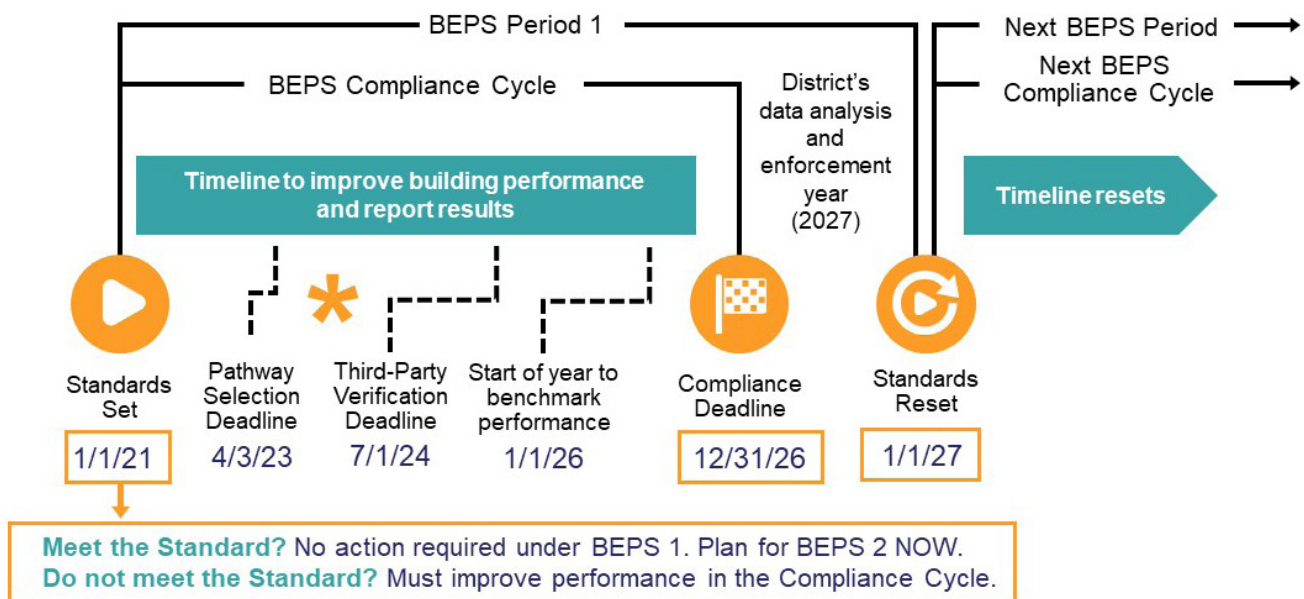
BEPS Period 1

BEPS Compliance Cycle

Next BEPS Period

Next BEPS Compliance Cycle

District's data analysis and enforcement year (2027)

Timeline to improve building performance and report results

Timeline resets

*

Standards Set
1/1/21

Pathway Selection Deadline
4/3/23

Third-Party Verification Deadline
7/1/24

Start of year to benchmark performance
1/1/26

Compliance Deadline
12/31/26

Standards Reset
1/1/27

Meet the Standard? No action required under BEPS 1. Plan for BEPS 2 NOW.
Do not meet the Standard? Must improve performance in the Compliance Cycle.